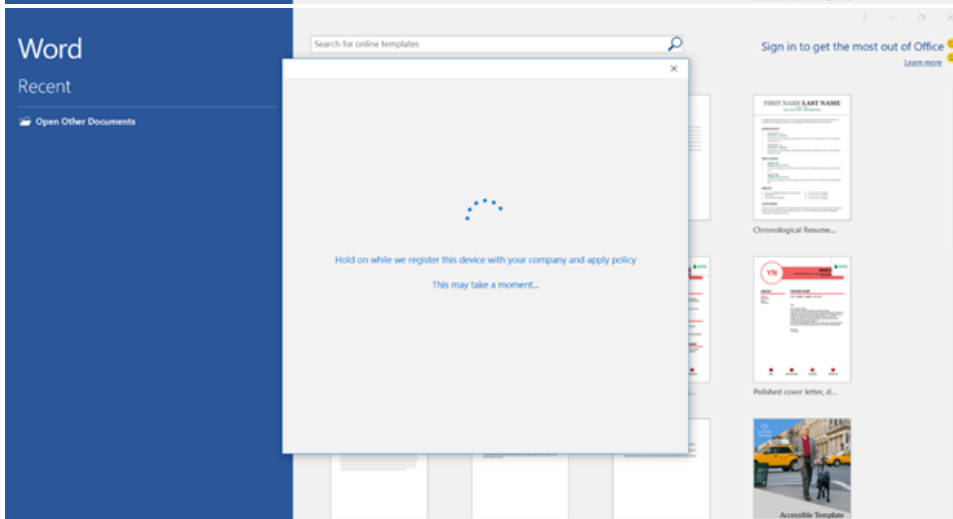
Word

Recent

Open Other Documents

Search for online templates

Sign in to get the most out of Office

Learn more

Hold on while we register this device with your company and apply policy

This may take a moment...

FIRST NAME LAST NAME

Chronological Resume...

YN

Polished cover letter, d...

Accessible Template